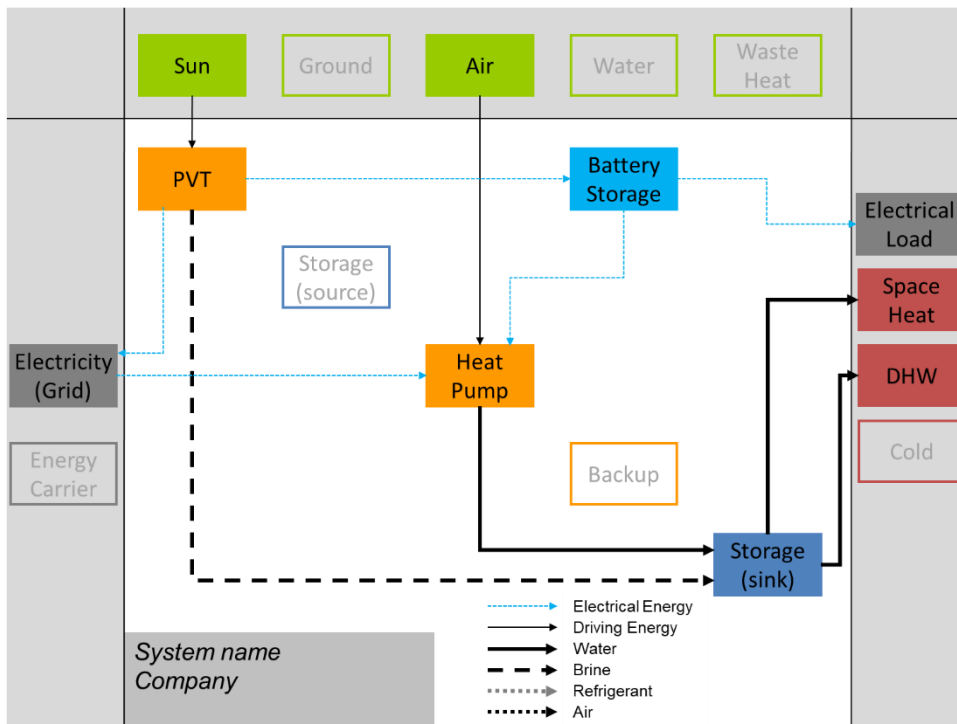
Sun

Ground

Air

Water

Waste Heat

PVT

Battery Storage

Electrical Load

Storage (source)

Space Heat

Electricity (Grid)

Heat Pump

DHW

Energy Carrier

Backup

Cold

Storage (sink)

Electrical Energy
Driving Energy
Water
Brine
Refrigerant
Air

*System name*
*Company*